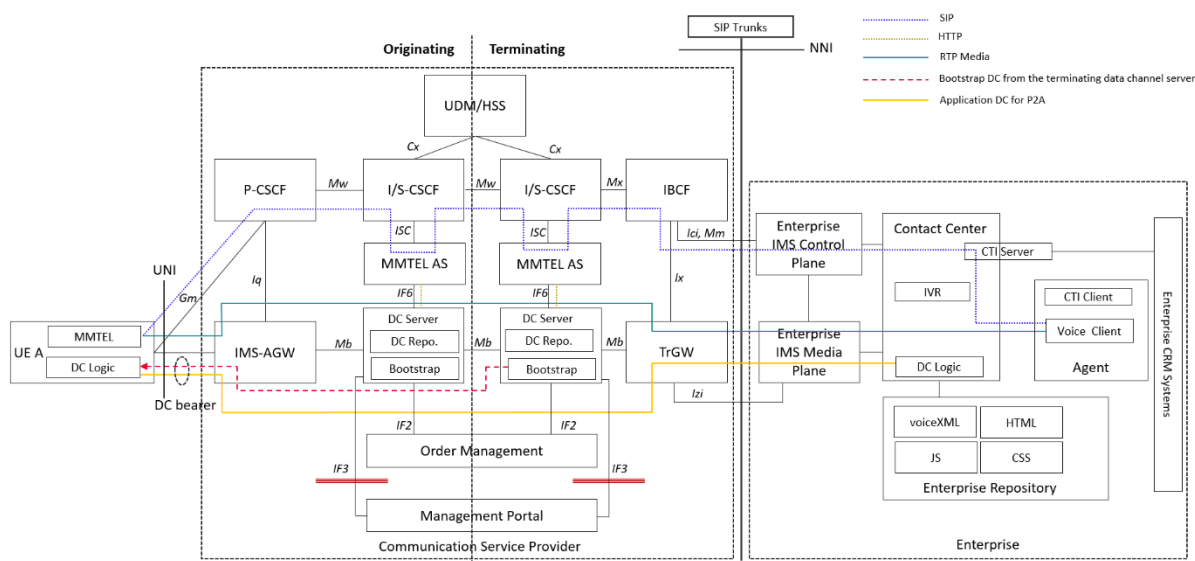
SIP Trunks
NNI
SIP
HTTP
RTP Media
Bootstrap DC from the terminating data channel server
Application DC for P2A

Originating
Terminating

UDM/HSS
Cx
Cx
P-CSCF
Mw
I/S-CSCF
Mw
I/S-CSCF
Mx
IBCF
ISC
ISC
MMTEL AS
MMTEL AS
Ici, Mm
Ix
Iq
Gm
UNI
IF6
IF6
DC Server
DC Server
DC Repo.
DC Repo.
Bootstrap
Bootstrap
UE A
MMTEL
DC Logic
IMS-AGW
Mb
Mb
Mb
TrGW
DC bearer
Izi
IF2
IF2
Order Management
IF3
IF3
Management Portal
Communication Service Provider

Enterprise IMS Control Plane
Contact Center
CTI Server
IVR
CTI Client
Voice Client
Agent
Enterprise IMS Media Plane
DC Logic
voiceXML
HTML
JS
CSS
Enterprise Repository
Enterprise CRM Systems
Enterprise